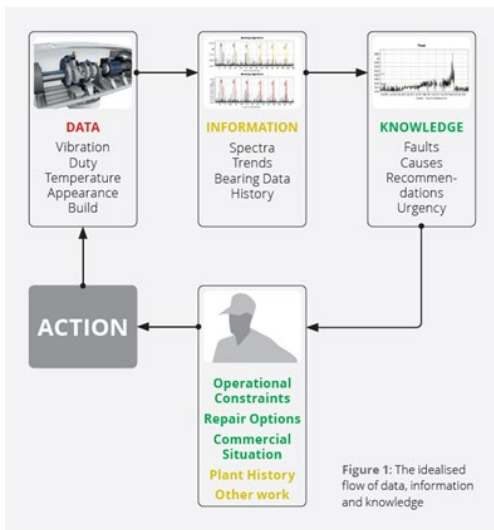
DATA
Vibration
Duty
Temperature
Appearance
Build

INFORMATION
Spectra
Trends
Bearing Data
History

KNOWLEDGE
Faults
Causes
Recommendations
Urgency

ACTION

Operational Constraints
Repair Options
Commercial Situation
Plant History
Other work

Figure 1: The idealised flow of data, information and knowledge